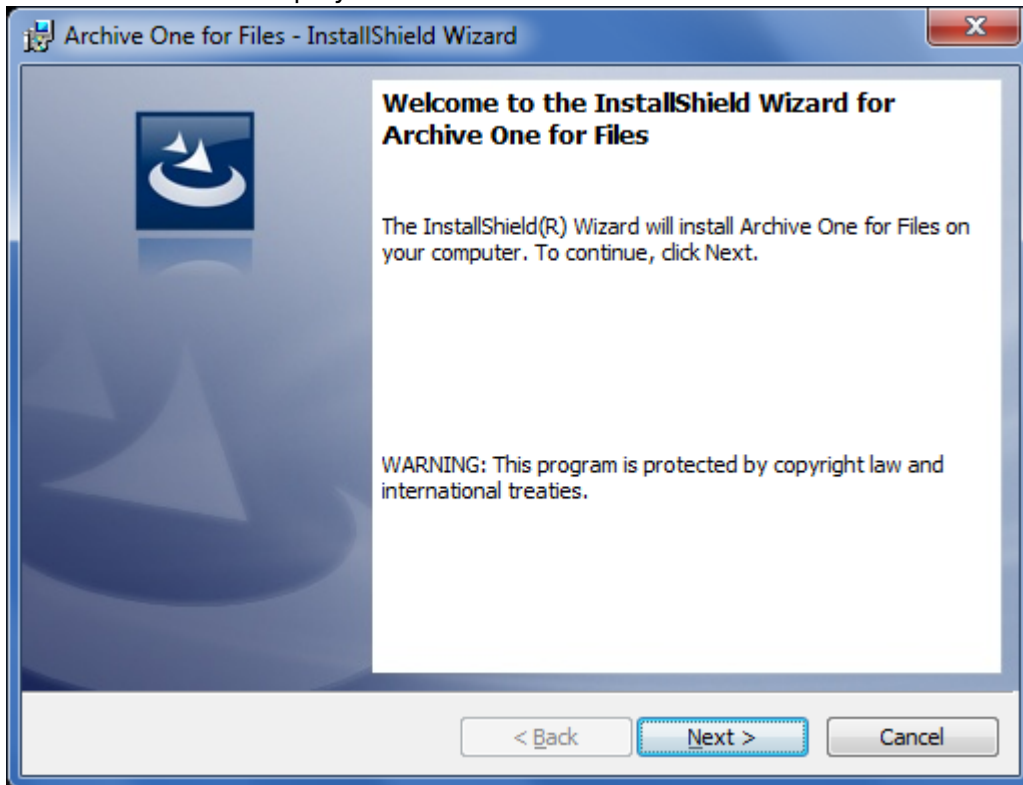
Archive One for Files - InstallShield Wizard

Welcome to the InstallShield Wizard for Archive One for Files

The InstallShield(R) Wizard will install Archive One for Files on your computer. To continue, click Next.

WARNING: This program is protected by copyright law and international treaties.

< Back Next > Cancel